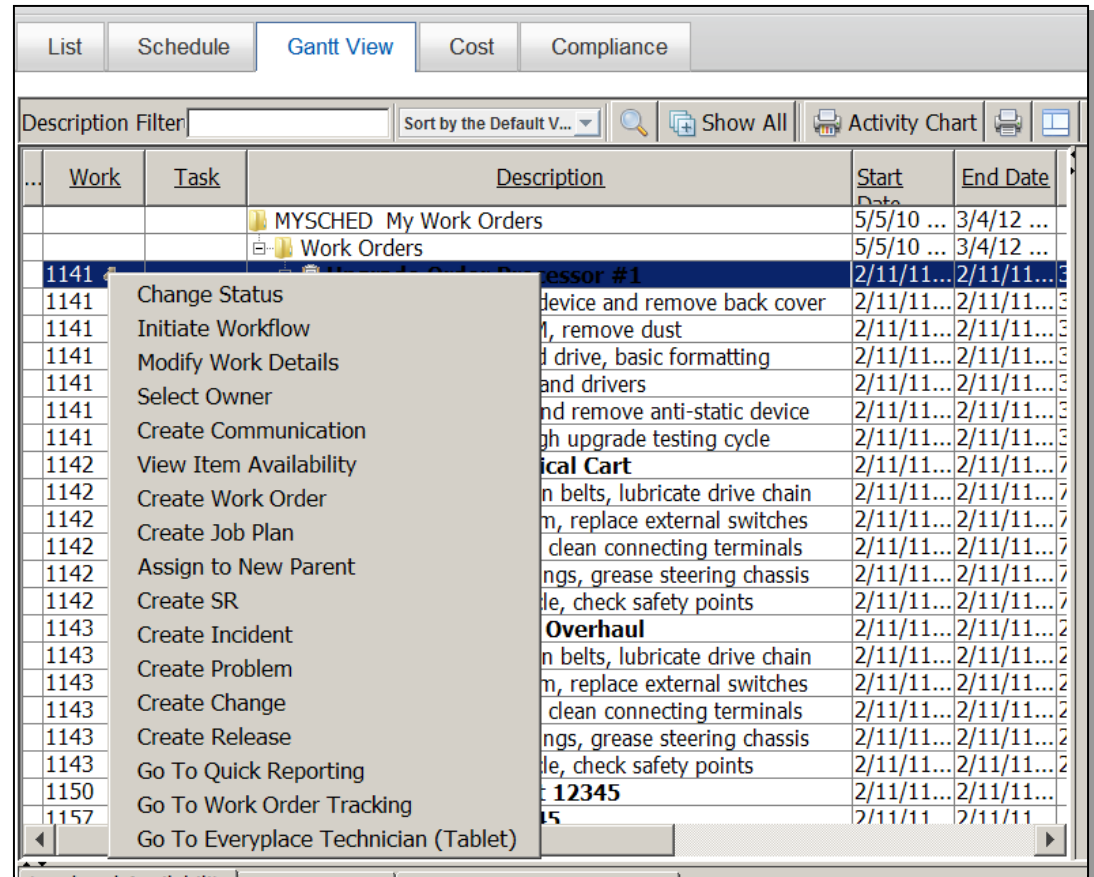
List | Schedule | Gantt View | Cost | Compliance

Description Filter | Sort by the Default V... | Show All | Activity Chart

| ... | Work | Task | Description | Start Date | End Date |
|---|---|---|---|---|---|
| | | | MYSCHED My Work Orders | 5/5/10 ... | 3/4/12 ... |
| | | | Work Orders | 5/5/10 ... | 3/4/12 ... |
| | 1141 | | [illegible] | 2/11/11... | 2/11/11... |
| | 1141 | | device and remove back cover | 2/11/11... | 2/11/11... |
| | 1141 | | M, remove dust | 2/11/11... | 2/11/11... |
| | 1141 | | d drive, basic formatting | 2/11/11... | 2/11/11... |
| | 1141 | | and drivers | 2/11/11... | 2/11/11... |
| | 1141 | | nd remove anti-static device | 2/11/11... | 2/11/11... |
| | 1141 | | gh upgrade testing cycle | 2/11/11... | 2/11/11... |
| | 1142 | | ical Cart | 2/11/11... | 2/11/11... |
| | 1142 | | n belts, lubricate drive chain | 2/11/11... | 2/11/11... |
| | 1142 | | m, replace external switches | 2/11/11... | 2/11/11... |
| | 1142 | | clean connecting terminals | 2/11/11... | 2/11/11... |
| | 1142 | | ngs, grease steering chassis | 2/11/11... | 2/11/11... |
| | 1142 | | le, check safety points | 2/11/11... | 2/11/11... |
| | 1143 | | Overhaul | 2/11/11... | 2/11/11... |
| | 1143 | | n belts, lubricate drive chain | 2/11/11... | 2/11/11... |
| | 1143 | | m, replace external switches | 2/11/11... | 2/11/11... |
| | 1143 | | clean connecting terminals | 2/11/11... | 2/11/11... |
| | 1143 | | ngs, grease steering chassis | 2/11/11... | 2/11/11... |
| | 1143 | | le, check safety points | 2/11/11... | 2/11/11... |
| | 1150 | | t 12345 | 2/11/11... | 2/11/11... |
| | 1157 | | 45 | 2/11/11 | 2/11/11 |

Change Status
Initiate Workflow
Modify Work Details
Select Owner
Create Communication
View Item Availability
Create Work Order
Create Job Plan
Assign to New Parent
Create SR
Create Incident
Create Problem
Create Change
Create Release
Go To Quick Reporting
Go To Work Order Tracking
Go To Everyplace Technician (Tablet)